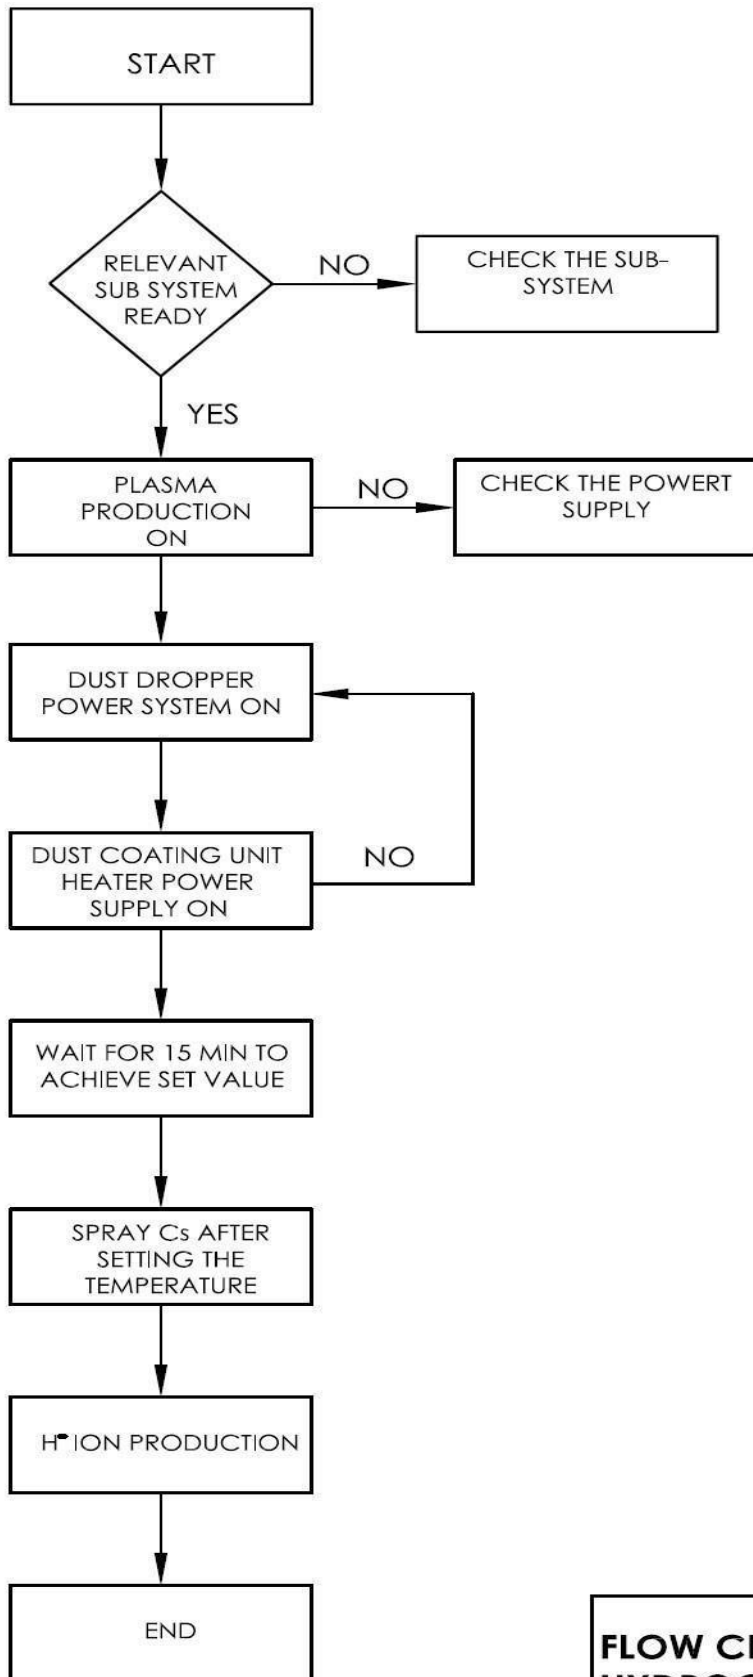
START

RELEVANT SUB SYSTEM READY

NO

CHECK THE SUB-SYSTEM

YES

PLASMA PRODUCTION ON

NO

CHECK THE POWERT SUPPLY

DUST DROPPER POWER SYSTEM ON

DUST COATING UNIT HEATER POWER SUPPLY ON

NO

WAIT FOR 15 MIN TO ACHIEVE SET VALUE

SPRAY Cs AFTER SETTING THE TEMPERATURE

$H^-$ ION PRODUCTION

END

FLOW CH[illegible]
HYDRO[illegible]